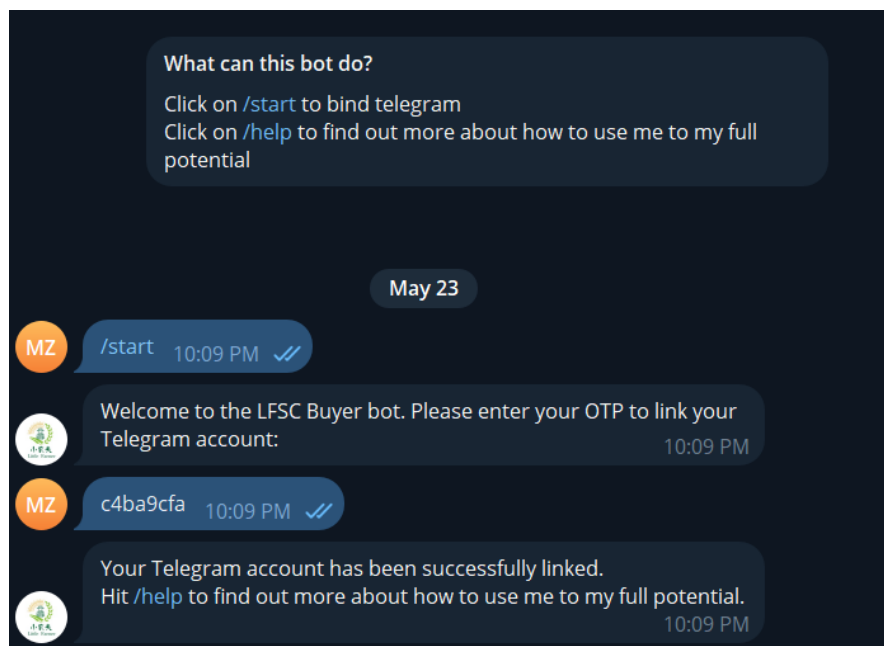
What can this bot do?

Click on /start to bind telegram
Click on /help to find out more about how to use me to my full potential

May 23

MZ

/start 10:09 PM

Welcome to the LFSC Buyer bot. Please enter your OTP to link your Telegram account: 10:09 PM

MZ

c4ba9cfa 10:09 PM

Your Telegram account has been successfully linked.
Hit /help to find out more about how to use me to my full potential. 10:09 PM